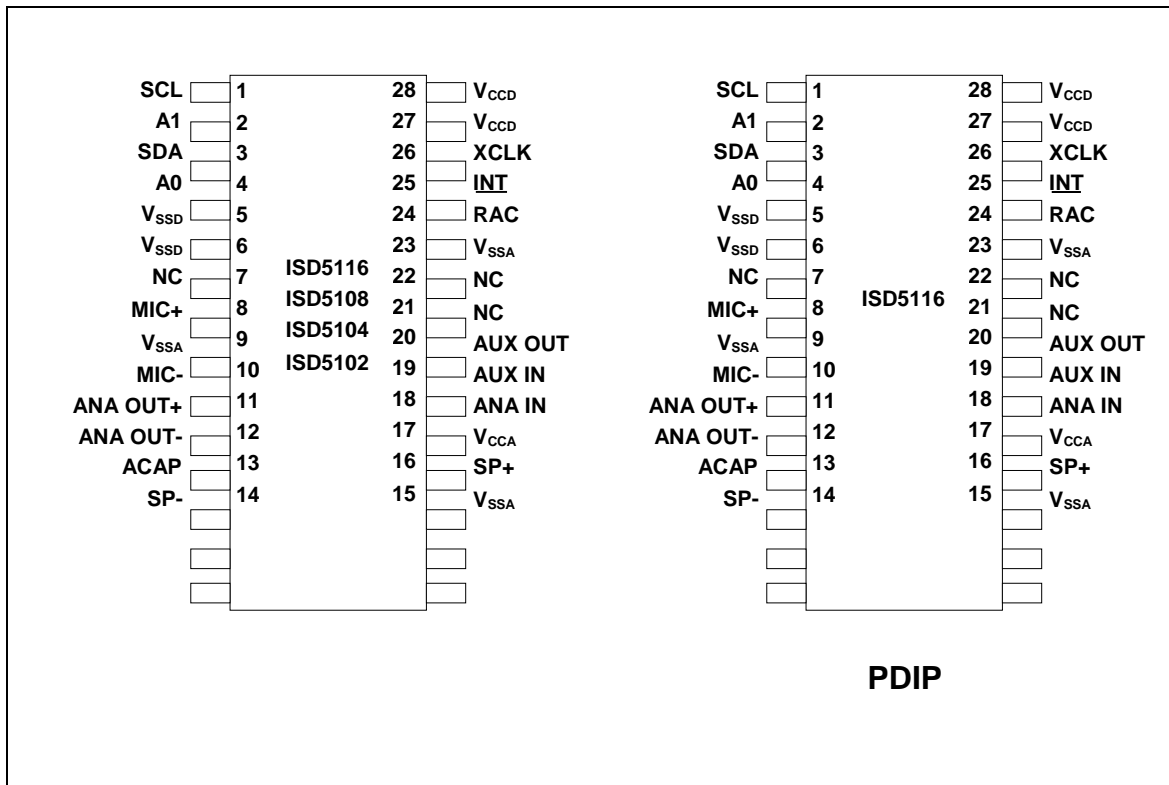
SCL 1
A1 2
SDA 3
A0 4
$V_{SSD}$ 5
$V_{SSD}$ 6
NC 7
MIC+ 8
$V_{SSA}$ 9
MIC- 10
ANA OUT+ 11
ANA OUT- 12
ACAP 13
SP- 14

28 $V_{CCD}$
27 $V_{CCD}$
26 XCLK
25 INT
24 RAC
23 $V_{SSA}$
22 NC
21 NC
20 AUX OUT
19 AUX IN
18 ANA IN
17 $V_{CCA}$
16 SP+
15 $V_{SSA}$

ISD5116
ISD5108
ISD5104
ISD5102

SCL 1
A1 2
SDA 3
A0 4
$V_{SSD}$ 5
$V_{SSD}$ 6
NC 7
MIC+ 8
$V_{SSA}$ 9
MIC- 10
ANA OUT+ 11
ANA OUT- 12
ACAP 13
SP- 14

28 $V_{CCD}$
27 $V_{CCD}$
26 XCLK
25 INT
24 RAC
23 $V_{SSA}$
22 NC
21 NC
20 AUX OUT
19 AUX IN
18 ANA IN
17 $V_{CCA}$
16 SP+
15 $V_{SSA}$

ISD5116

PDIP